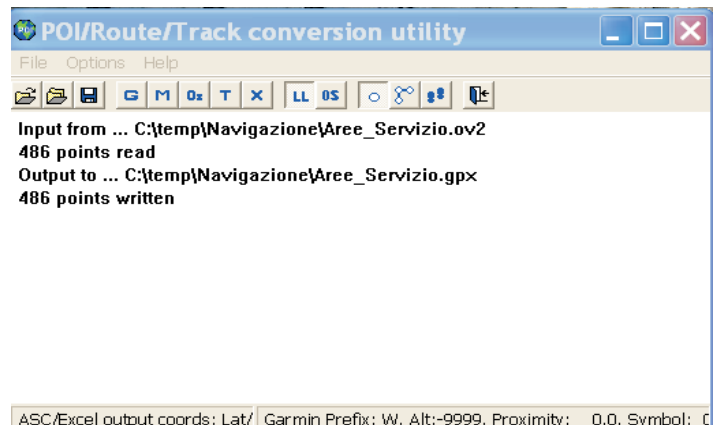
POI/Route/Track conversion utility

File Options Help

G M Oz T X LL OS

Input from ... C:\temp\Navigazione\Aree_Servizio.ov2
486 points read
Output to ... C:\temp\Navigazione\Aree_Servizio.gpx
486 points written

ASC/Excel output coords: Lat/ Garmin Prefix: W, Alt:-9999, Proximity: 0.0, Symbol: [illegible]